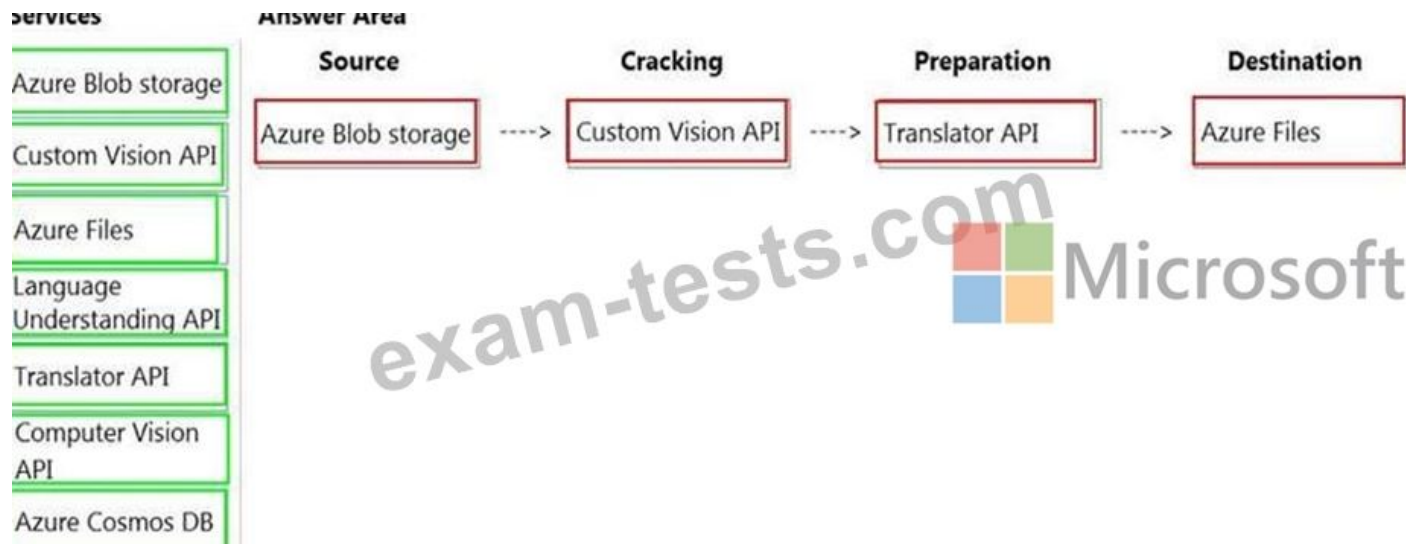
Services

Azure Blob storage

Custom Vision API

Azure Files

Language Understanding API

Translator API

Computer Vision API

Azure Cosmos DB

Answer Area

Source

Cracking

Preparation

Destination

Azure Blob storage ----> Custom Vision API ----> Translator API ----> Azure Files

exam-tests.com

Microsoft